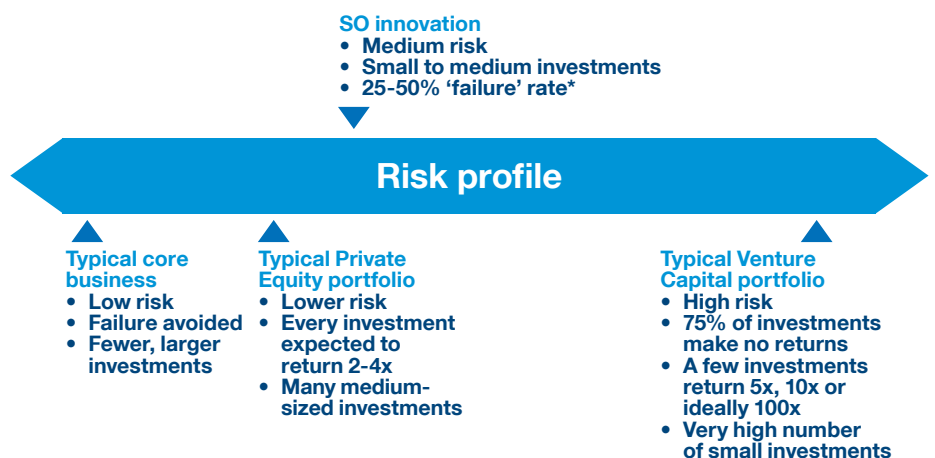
SO innovation
• Medium risk
• Small to medium investments
• 25-50% 'failure' rate*

Risk profile

Typical core business
• Low risk
• Failure avoided
• Fewer, larger investments

Typical Private Equity portfolio
• Lower risk
• Every investment expected to return 2-4x
• Many medium-sized investments

Typical Venture Capital portfolio
• High risk
• 75% of investments make no returns
• A few investments return 5x, 10x or ideally 100x
• Very high number of small investments